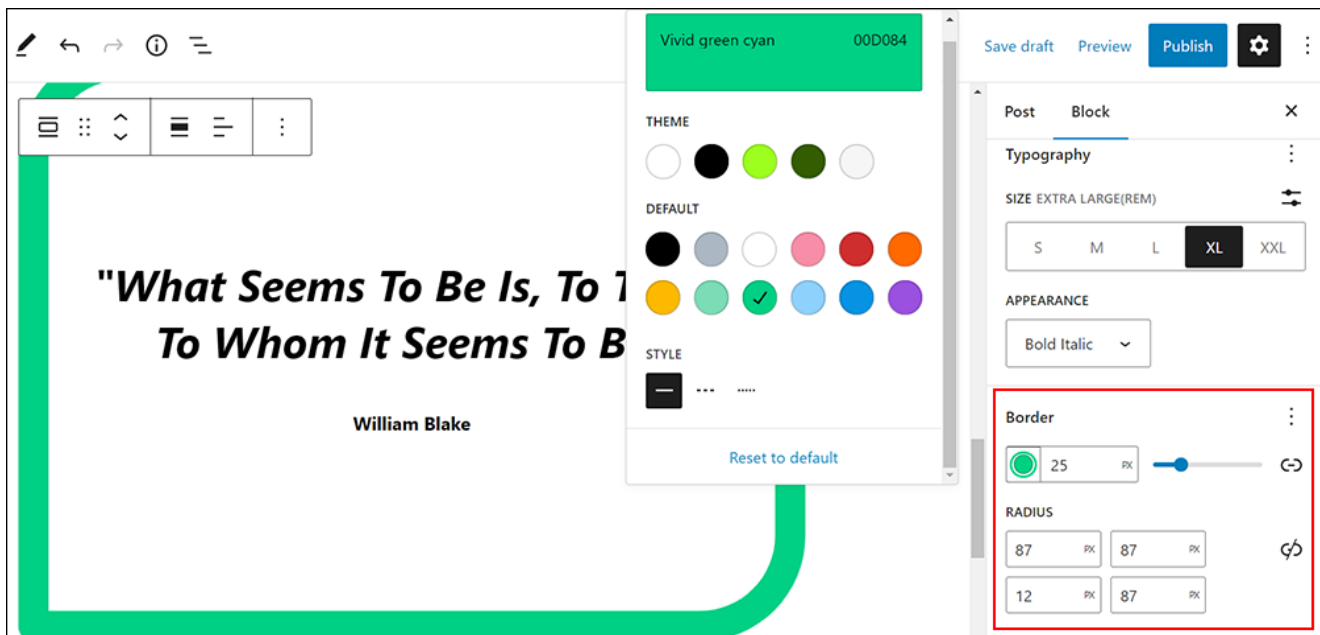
"What Seems To Be Is, To T
To Whom It Seems To B

William Blake

Vivid green cyan 00D084

THEME

DEFAULT

STYLE

Reset to default

Save draft Preview Publish

Post Block

Typography

SIZE EXTRA LARGE(REM)

S M L XL XXL

APPEARANCE

Bold Italic

Border

25 PX

RADIUS

87 PX 87 PX
12 PX 87 PX